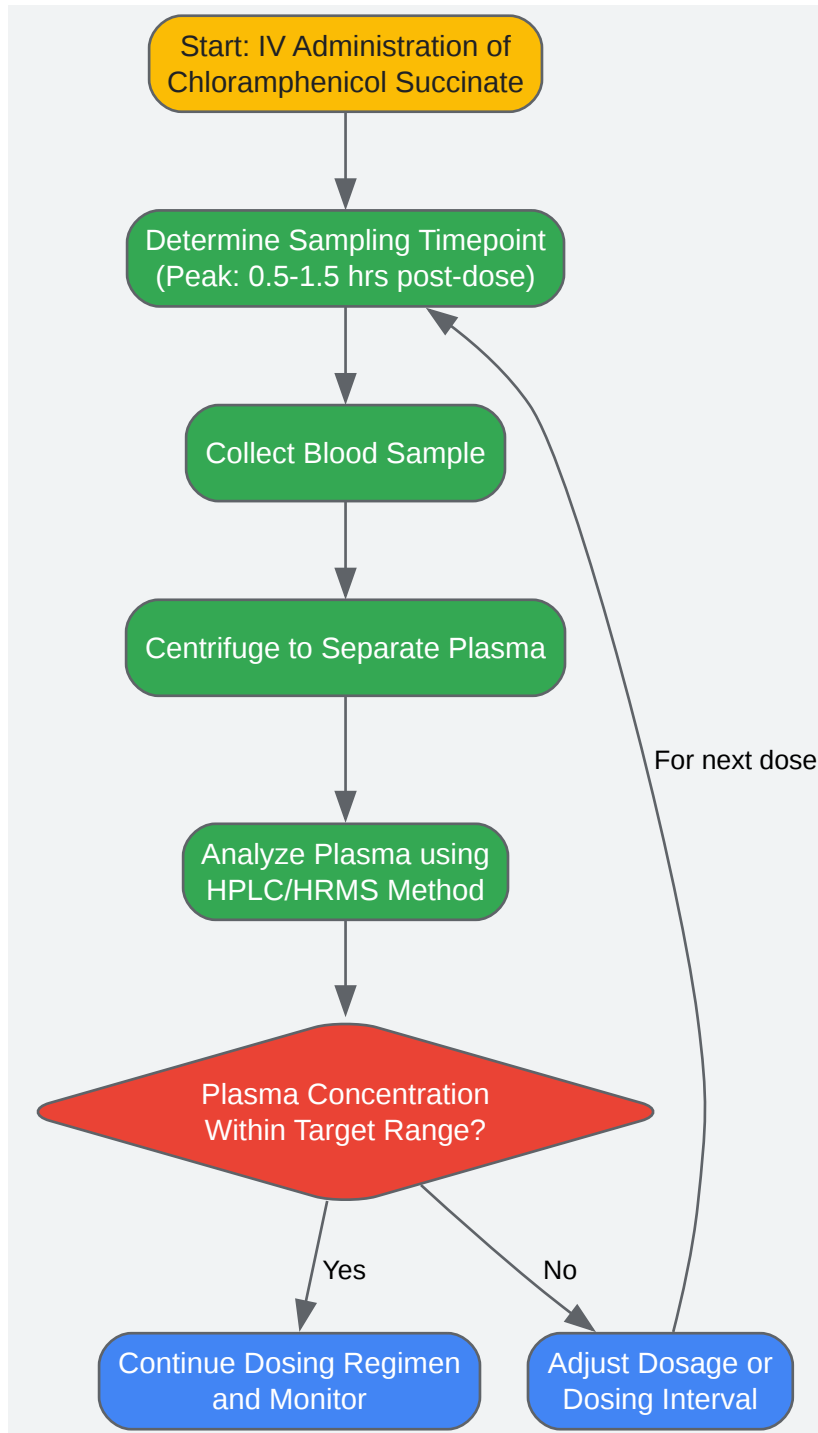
Start: IV Administration of Chloramphenicol Succinate

Determine Sampling Timepoint (Peak: 0.5-1.5 hrs post-dose)

Collect Blood Sample

Centrifuge to Separate Plasma

Analyze Plasma using HPLC/HRMS Method

Plasma Concentration Within Target Range?

Yes

No

Continue Dosing Regimen and Monitor

Adjust Dosage or Dosing Interval

For next dose